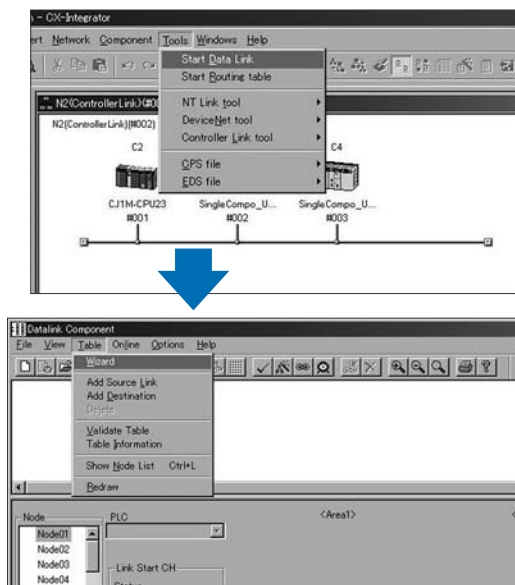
- CX-Integrator
ert Network Component Tools Windows Help
Start Data Link
Start Routing table
NT Link tool
DeviceNet tool
Controller Link tool
GPS file
EDS file
N2(ControllerLink)(#00
N2(ControllerLink)(#002)
C2
C4
CJ1M-CPU23
#001
SingleCompo_U...
#002
SingleCompo_U...
#003

Datalink Component
File View Table Online Options Help
Wizard
Add Source Link
Add Destination
Delete
Validate Table
Table Information
Show Node List Ctrl+L
Redraw
Node
Node01
Node02
Node03
Node04
PLC
<Area1>
Link Start CH
Status